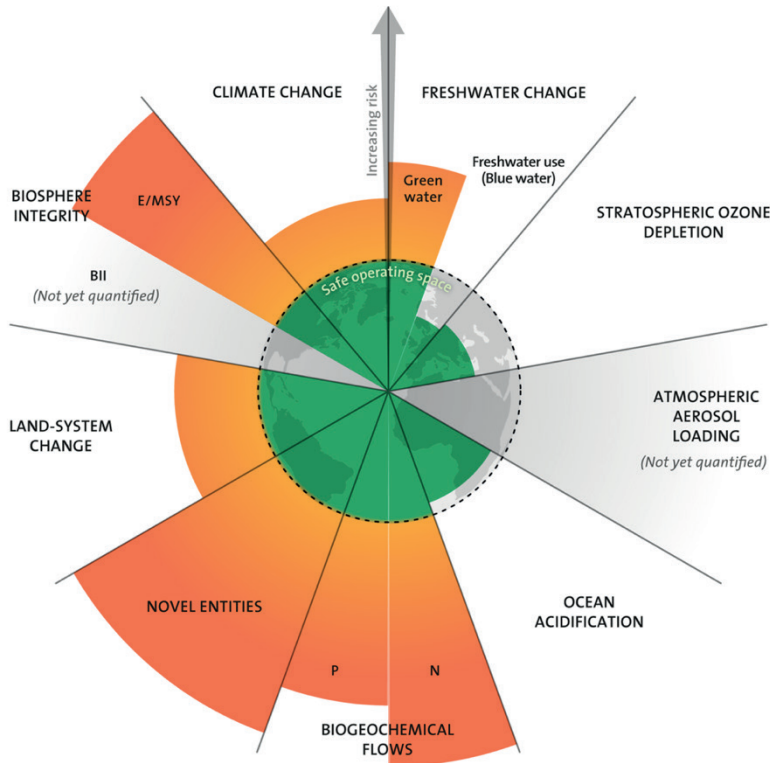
Increasing risk

CLIMATE CHANGE

FRESHWATER CHANGE

Green water

Freshwater use (Blue water)

BIOSPHERE INTEGRITY

E/MSY

STRATOSPHERIC OZONE DEPLETION

BII
(Not yet quantified)

Safe operating space

LAND-SYSTEM CHANGE

ATMOSPHERIC AEROSOL LOADING
(Not yet quantified)

NOVEL ENTITIES

OCEAN ACIDIFICATION

P

N

BIOGEOCHEMICAL FLOWS